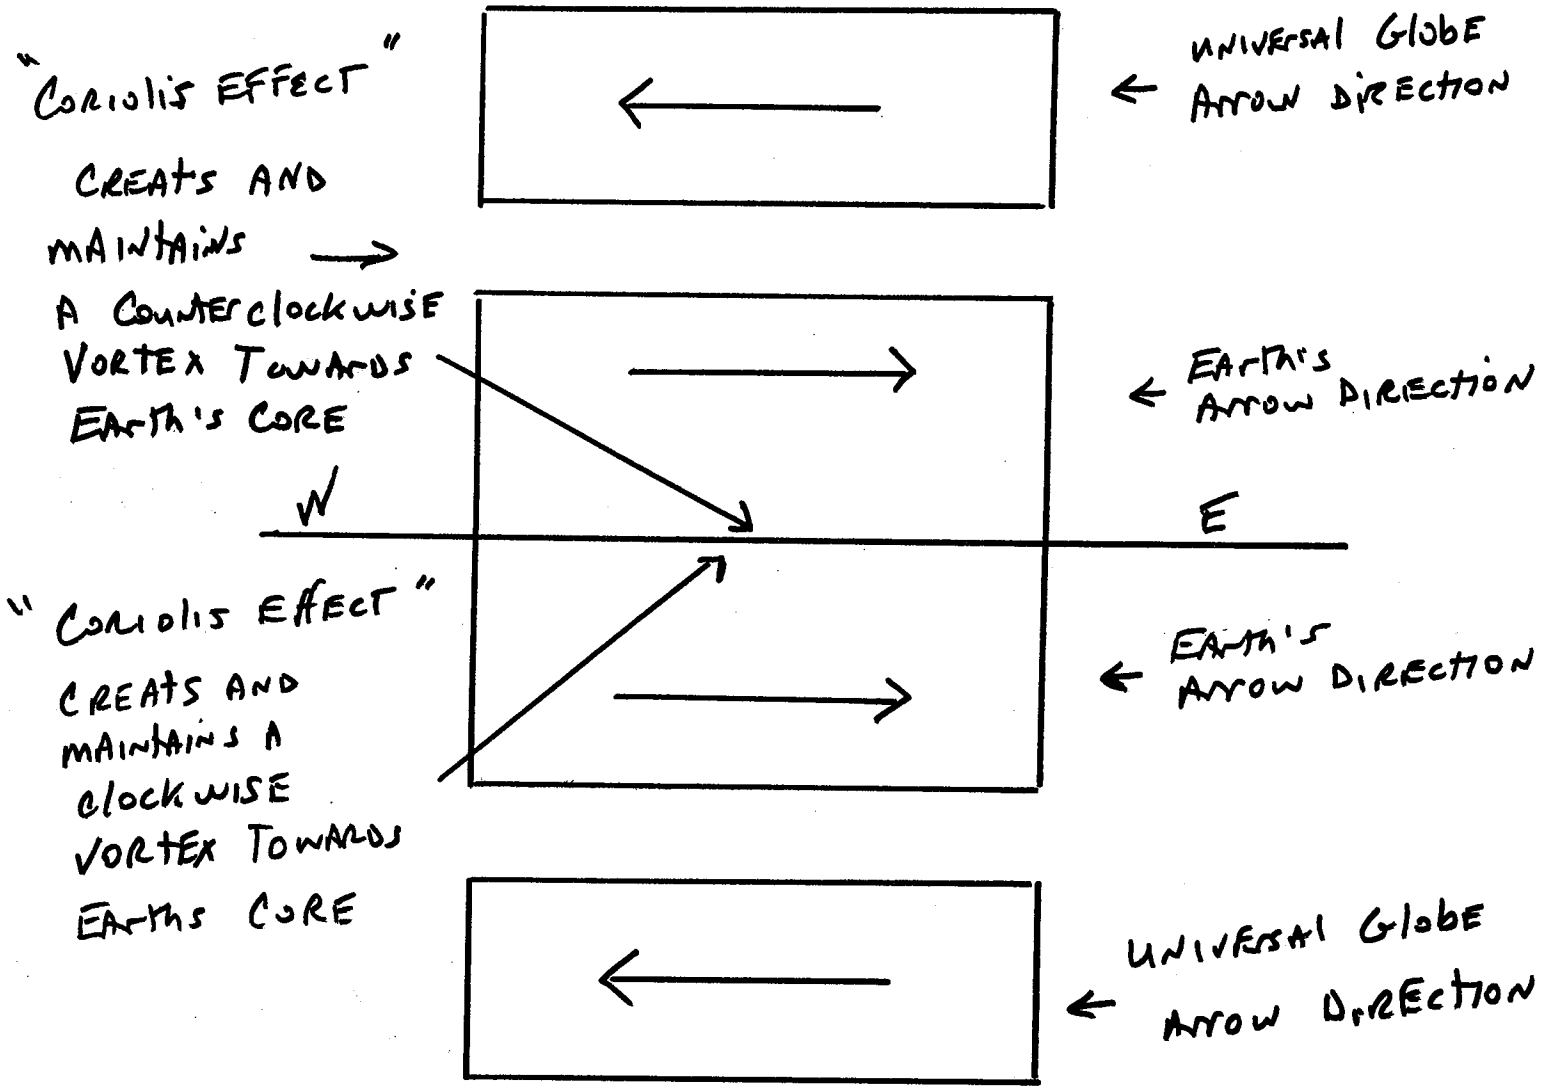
"CORIOLIS EFFECT"

CREATS AND MAINTAINS A COUNTERCLOCKWISE VORTEX TOWARDS EARTH'S CORE

UNIVERSAL GLOBE ARROW DIRECTION

EARTH'S ARROW DIRECTION

W

E

"CORIOLIS EFFECT"

CREATS AND MAINTAINS A CLOCKWISE VORTEX TOWARDS EARTHS CORE

EARTH'S ARROW DIRECTION

UNIVERSAL GLOBE ARROW DIRECTION